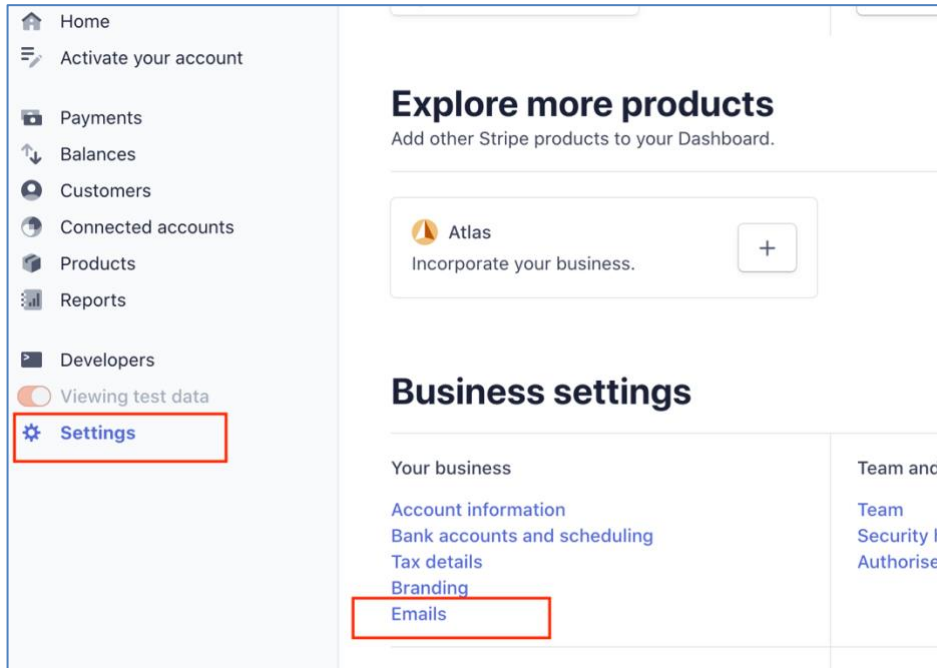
Home
Activate your account

Payments
Balances
Customers
Connected accounts
Products
Reports

Developers
Viewing test data
Settings

Explore more products
Add other Stripe products to your Dashboard.

Atlas
Incorporate your business.
+

Business settings

Your business
Account information
Bank accounts and scheduling
Tax details
Branding
Emails

Team and
Team
Security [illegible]
Authorise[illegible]